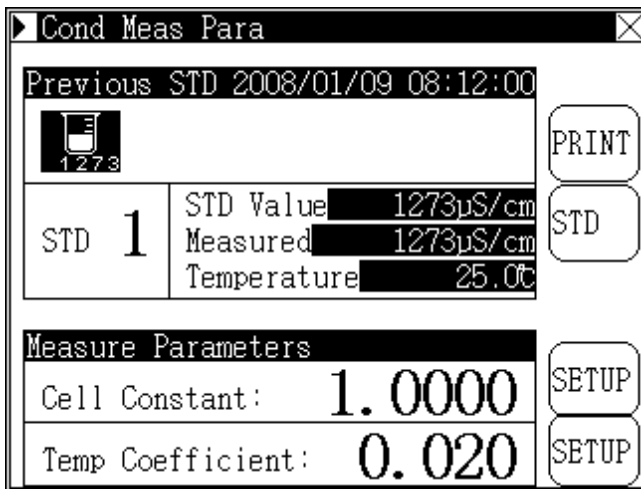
Cond Meas Para

Previous STD 2008/01/09 08:12:00

1273

PRINT

STD 1

STD Value 1273μS/cm
Measured 1273μS/cm
Temperature 25.0℃

STD

Measure Parameters

Cell Constant: 1.0000

SETUP

Temp Coefficient: 0.020

SETUP